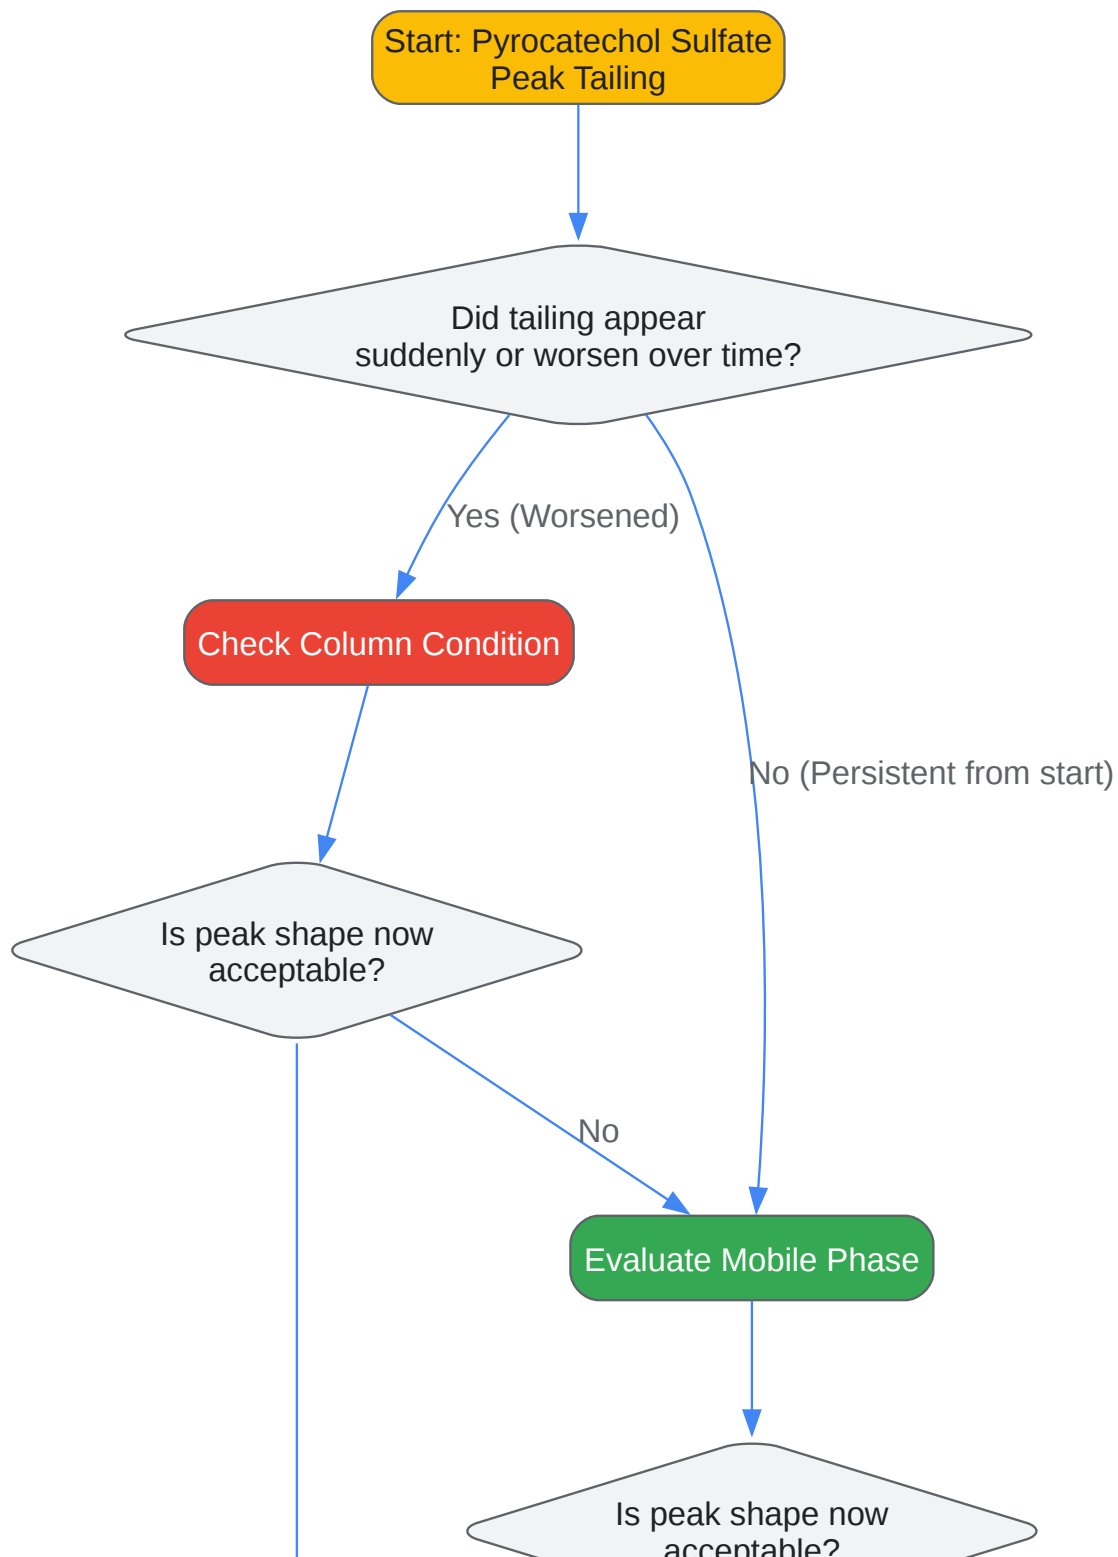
Start: Pyrocatechol Sulfate Peak Tailing

Did tailing appear suddenly or worsen over time?

Yes (Worsened)

No (Persistent from start)

Check Column Condition

Is peak shape now acceptable?

No

Evaluate Mobile Phase

Is peak shape now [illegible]